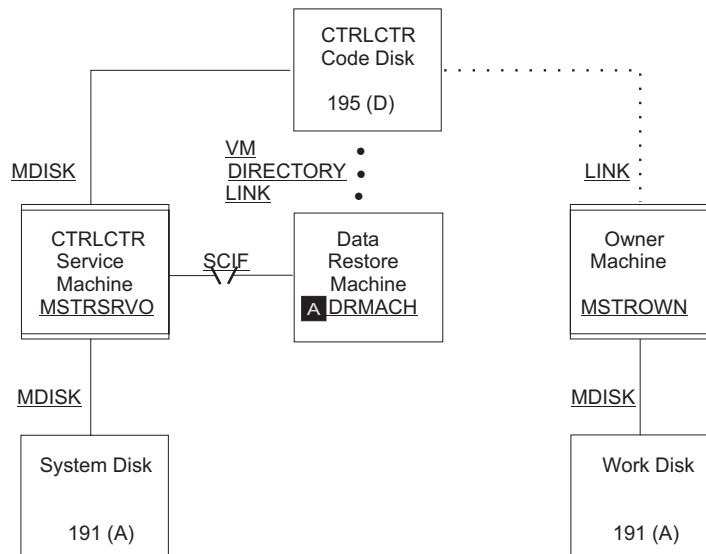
CTRLCTR
Code Disk

195 (D)

MDISK

VM
DIRECTORY
LINK

LINK

CTRLCTR
Service
Machine
MSTRSRVO

SCIF

Data
Restore
Machine
A DRMACH

Owner
Machine

MSTROWN

MDISK

MDISK

System Disk

191 (A)

Work Disk

191 (A)